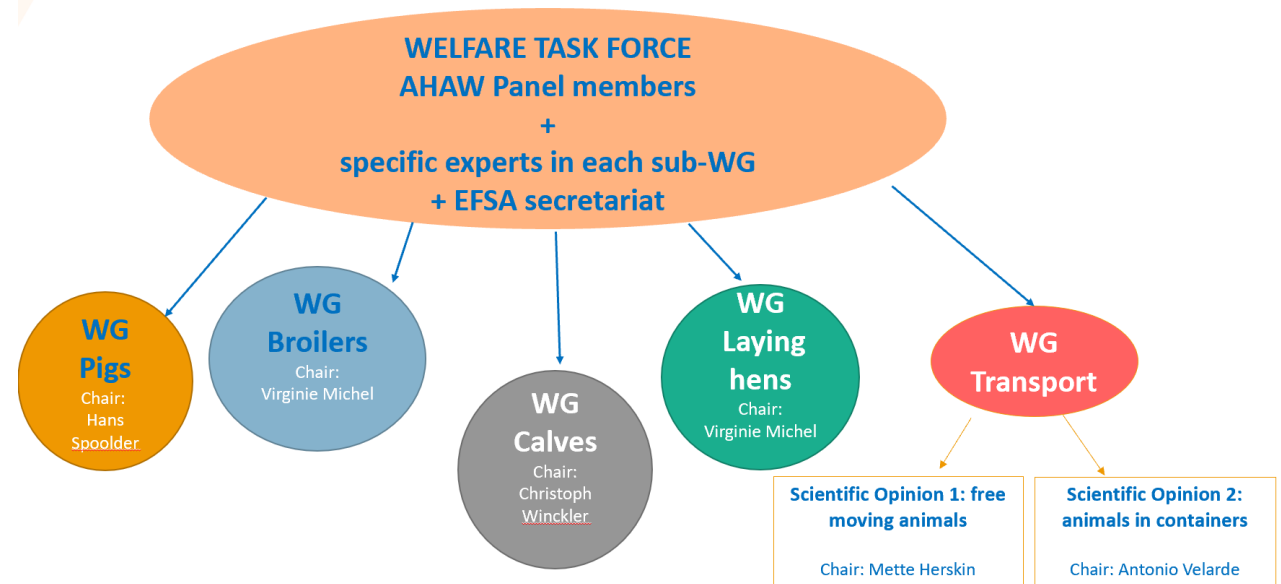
WELFARE TASK FORCE
AHAW Panel members
+
specific experts in each sub-WG
+ EFSA secretariat

WG
Pigs
Chair:
Hans
Spoolder

WG
Broilers
Chair:
Virginie Michel

WG
Calves
Chair:
Christoph
Winckler

WG
Laying
hens
Chair:
Virginie Michel

WG
Transport

Scientific Opinion 1: free moving animals

Chair: Mette Herskin

Scientific Opinion 2: animals in containers

Chair: Antonio Velarde